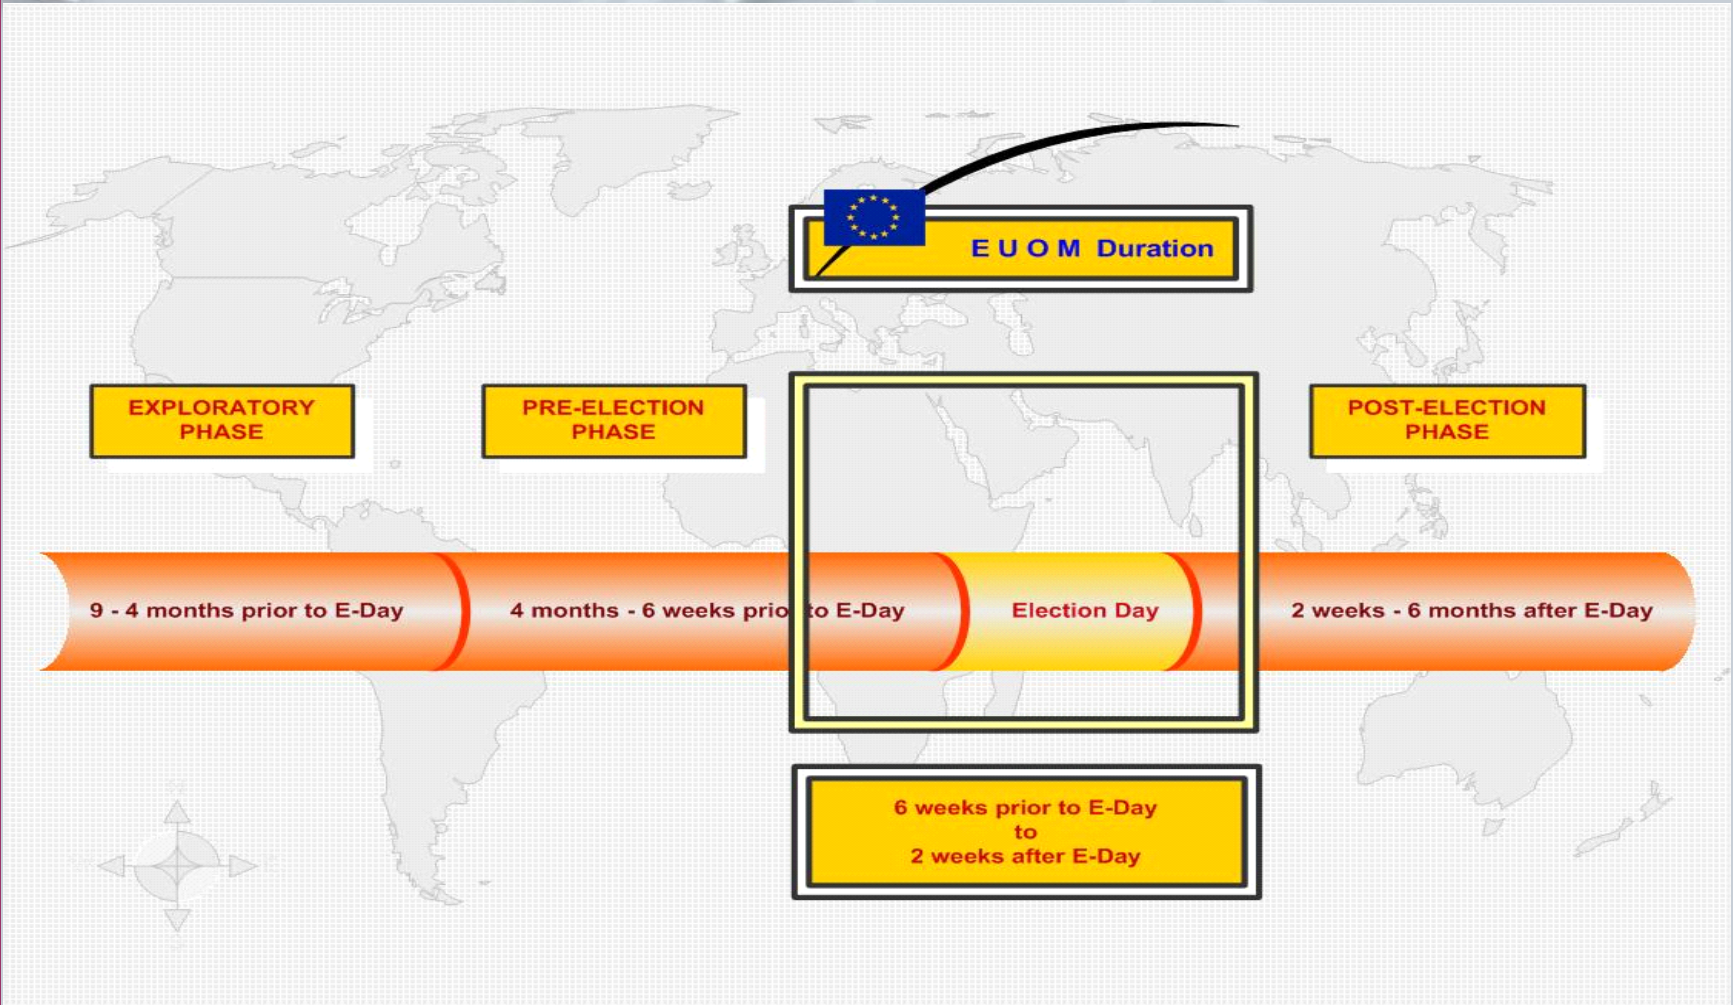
E U O M Duration

EXPLORATORY PHASE

PRE-ELECTION PHASE

POST-ELECTION PHASE

9 - 4 months prior to E-Day

4 months - 6 weeks prio to E-Day

Election Day

2 weeks - 6 months after E-Day

6 weeks prior to E-Day
to
2 weeks after E-Day